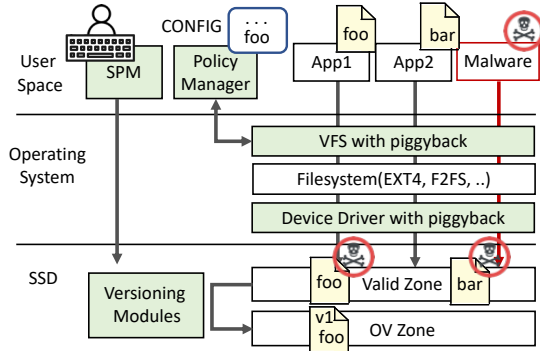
CONFIG
...
foo

foo
bar

User Space
SPM
Policy Manager
App1
App2
Malware

Operating System
VFS with piggyback
Filesystem(EXT4, F2FS, ..)
Device Driver with piggyback

SSD
Versioning Modules
foo
Valid Zone
bar
v1
foo
OV Zone